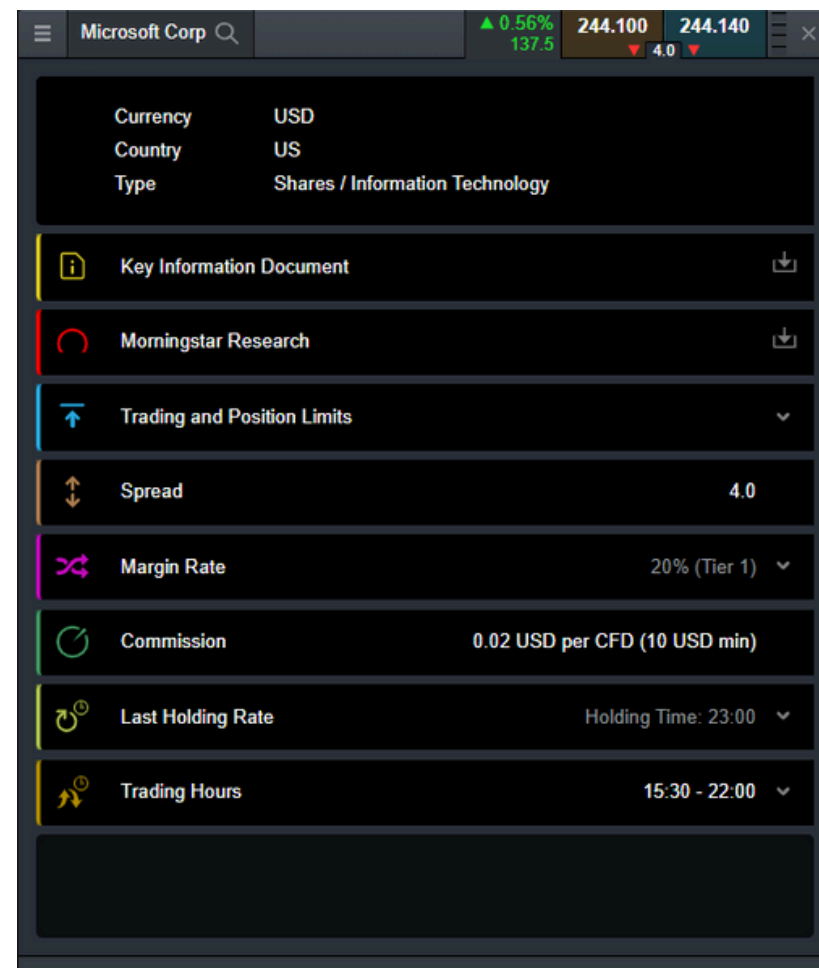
Microsoft Corp

▲ 0.56%
137.5

244.100

4.0

244.140

Currency USD
Country US
Type Shares / Information Technology

Key Information Document

Morningstar Research

Trading and Position Limits

Spread 4.0

Margin Rate 20% (Tier 1)

Commission 0.02 USD per CFD (10 USD min)

Last Holding Rate Holding Time: 23:00

Trading Hours 15:30 - 22:00